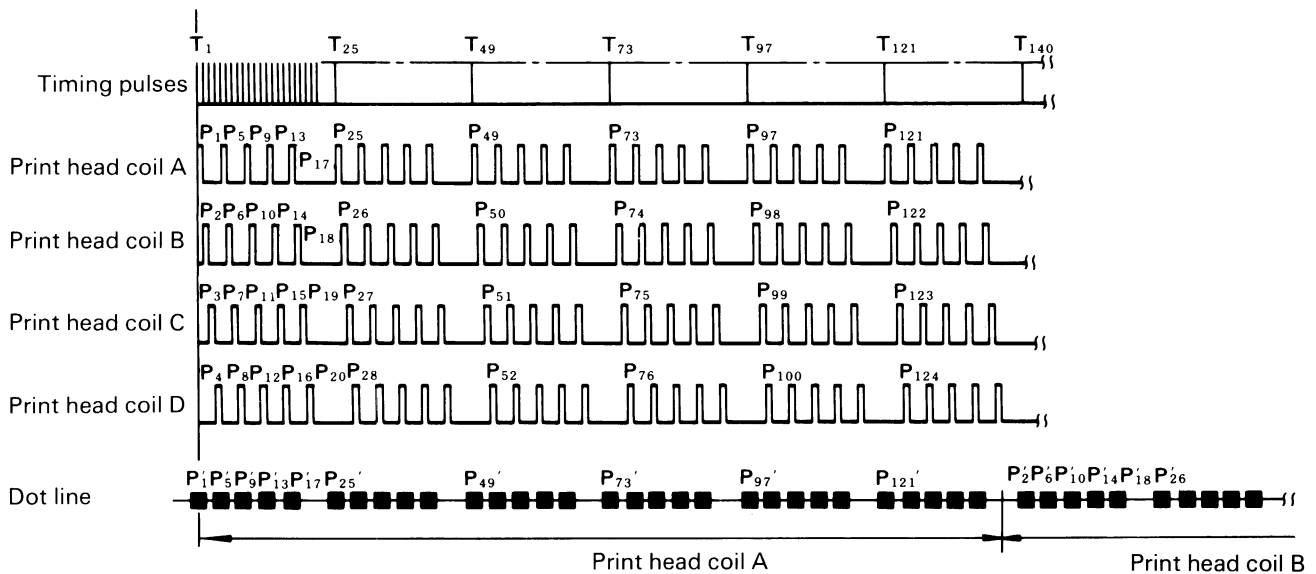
$T_1$ $T_{25}$ $T_{49}$ $T_{73}$ $T_{97}$ $T_{121}$ $T_{140}$

Timing pulses

Print head coil A $P_1$ $P_5$ $P_9$ $P_{13}$ $P_{17}$ $P_{25}$ $P_{49}$ $P_{73}$ $P_{97}$ $P_{121}$

Print head coil B $P_2$ $P_6$ $P_{10}$ $P_{14}$ $P_{18}$ $P_{26}$ $P_{50}$ $P_{74}$ $P_{98}$ $P_{122}$

Print head coil C $P_3$ $P_7$ $P_{11}$ $P_{15}$ $P_{19}$ $P_{27}$ $P_{51}$ $P_{75}$ $P_{99}$ $P_{123}$

Print head coil D $P_4$ $P_8$ $P_{12}$ $P_{16}$ $P_{20}$ $P_{28}$ $P_{52}$ $P_{76}$ $P_{100}$ $P_{124}$

Dot line $P_1'$ $P_5'$ $P_9'$ $P_{13}'$ $P_{17}'$ $P_{25}'$ $P_{49}'$ $P_{73}'$ $P_{97}'$ $P_{121}'$ $P_2'$ $P_6'$ $P_{10}'$ $P_{14}'$ $P_{18}'$ $P_{26}'$

Print head coil A

Print head coil B